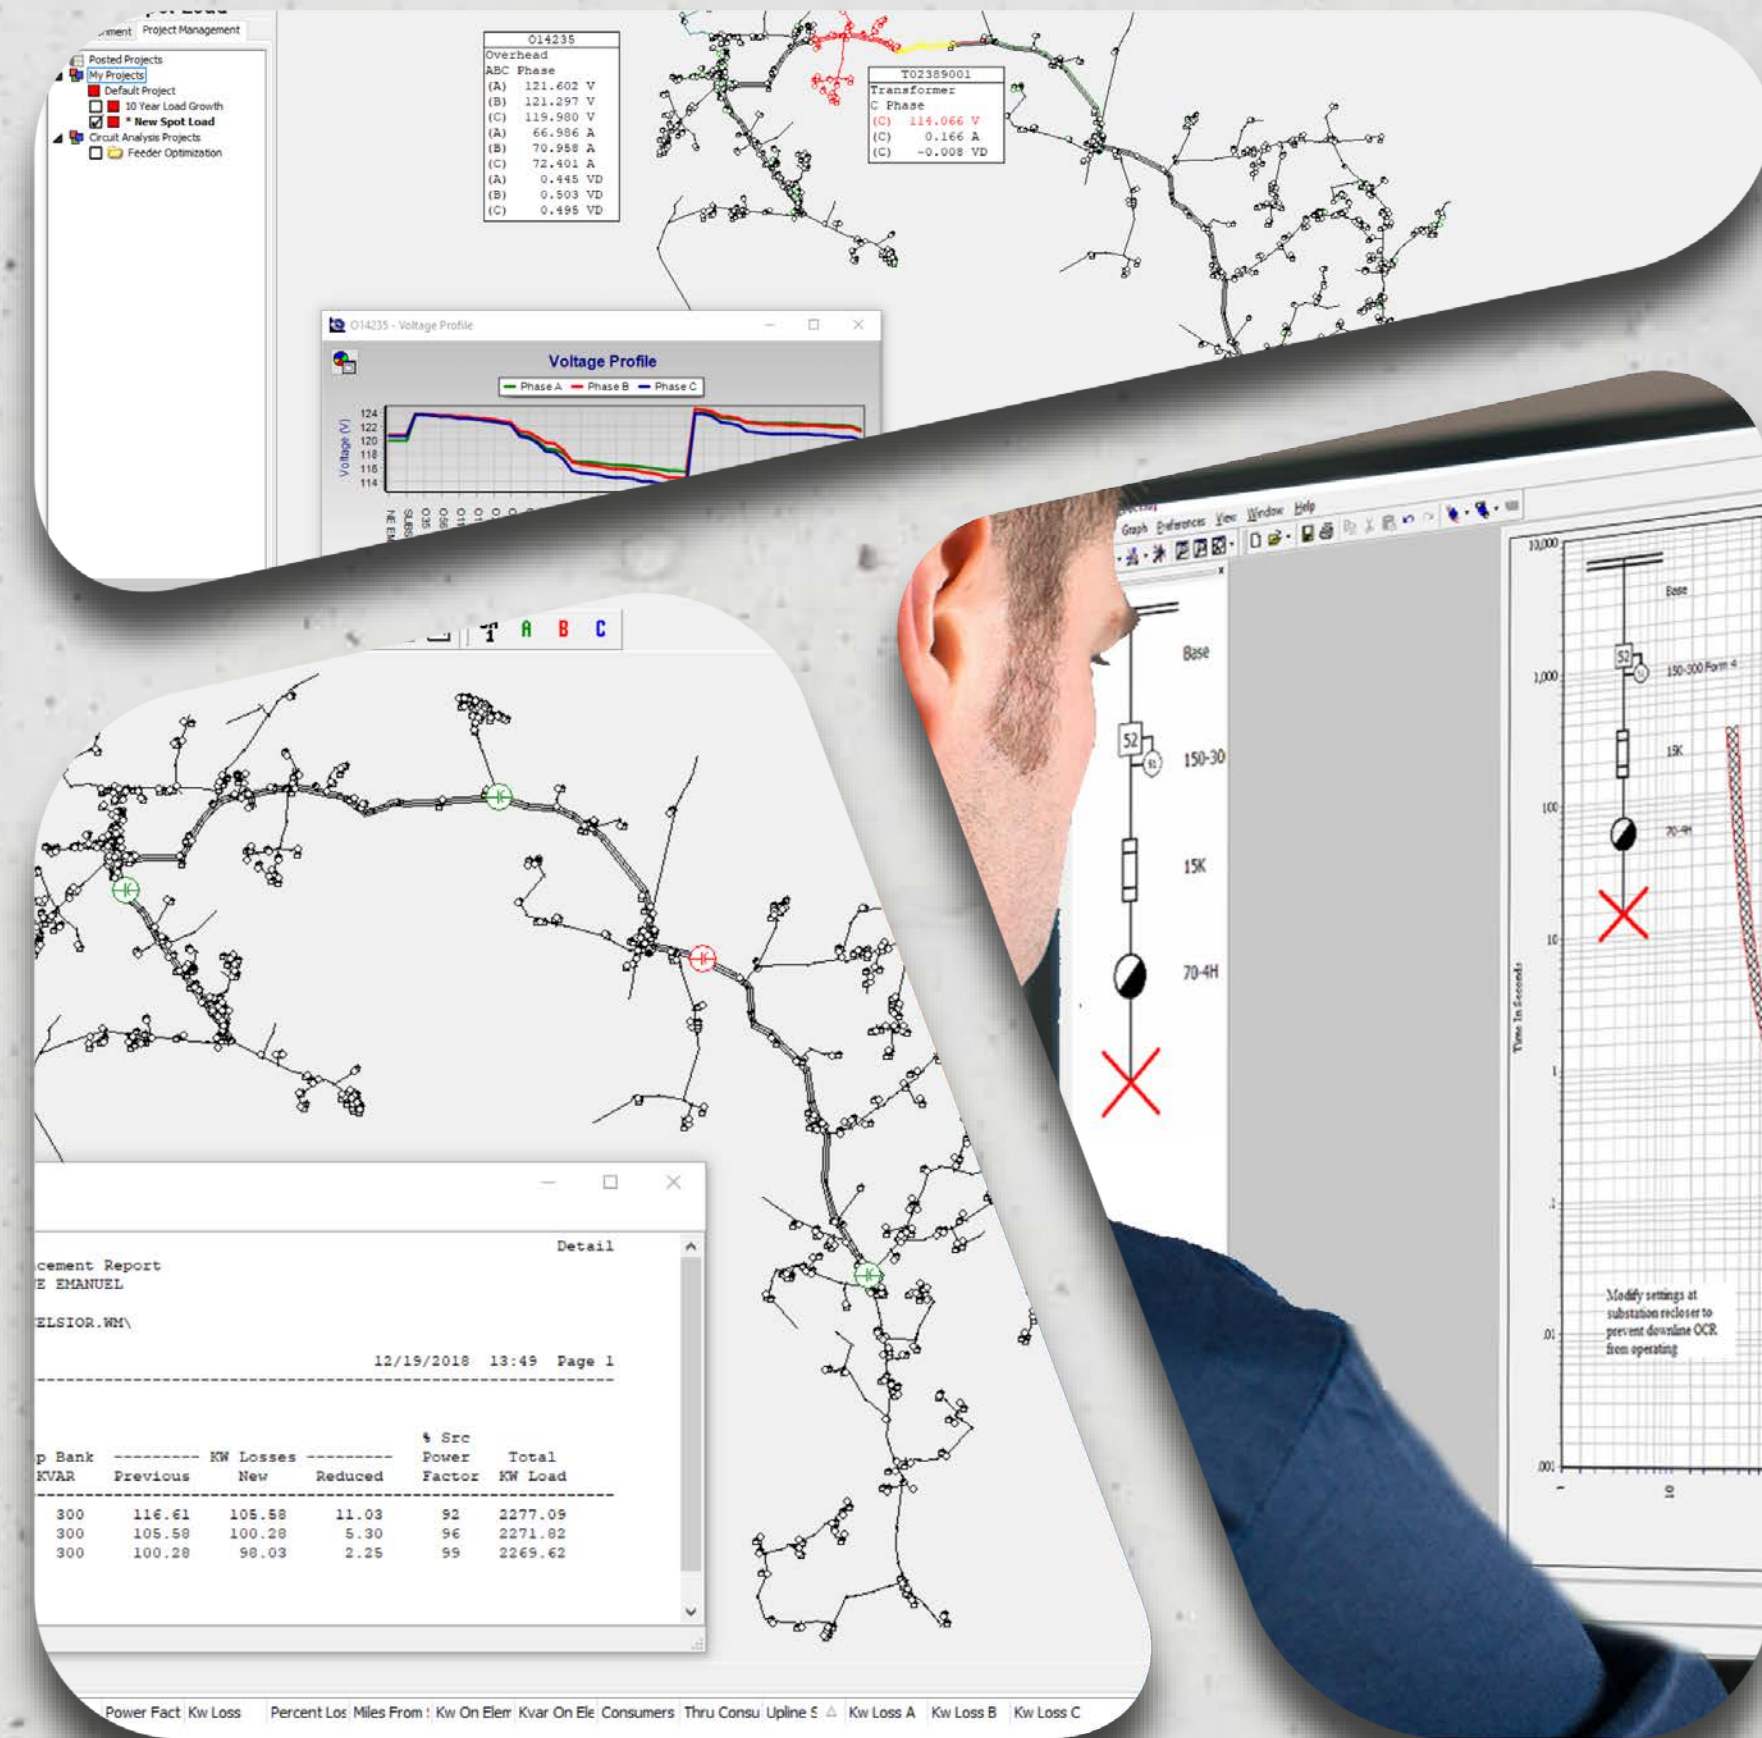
ment Project Management

Posted Projects
My Projects
Default Project
10 Year Load Growth
* New Spot Load
Circuit Analysis Projects
Feeder Optimization

O14235
Overhead
ABC Phase
(A) 121.602 V
(B) 121.297 V
(C) 119.980 V
(A) 66.986 A
(B) 70.958 A
(C) 72.401 A
(A) 0.445 VD
(B) 0.503 VD
(C) 0.495 VD

T02389001
Transformer
C Phase
(C) 114.066 V
(C) 0.166 A
(C) -0.008 VD

O14235 - Voltage Profile

Voltage Profile
Phase A Phase B Phase C
Voltage (V)
124
122
120
118
116
114

A B C

Graph Preferences View Window Help

Base
52
150-30
15K
70-4H

10,000
1,000
100
10
1
.1
.01
.001
Time In Seconds
Base
52
150-300 Form 4
15K
70-4H
Modify settings at substation recloser to prevent downline OCR from operating

Detail
cement Report
E EMANUEL

ELSIOR.WM\

12/19/2018 13:49 Page 1

| p Bank KVAR | --------- KW Losses --------- Previous | New | Reduced | % Src Power Factor | Total KW Load |
|---|---|---|---|---|---|
| 300 | 116.61 | 105.58 | 11.03 | 92 | 2277.09 |
| 300 | 105.58 | 100.28 | 5.30 | 96 | 2271.82 |
| 300 | 100.28 | 98.03 | 2.25 | 99 | 2269.62 |

Power Fact Kw Loss Percent Los Miles From Kw On Elem Kvar On Ele Consumers Thru Consu Upline S Kw Loss A Kw Loss B Kw Loss C